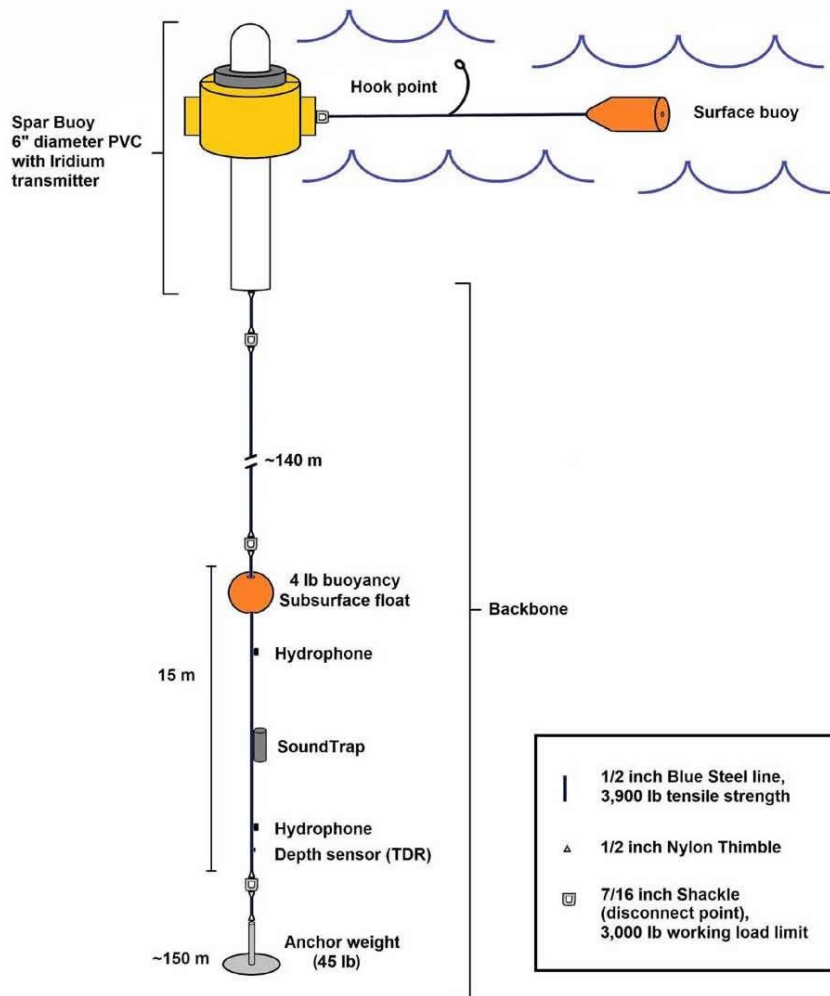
Spar Buoy
6" diameter PVC with Iridium transmitter

Hook point

Surface buoy

~140 m

4 lb buoyancy
Subsurface float

Backbone

15 m

Hydrophone

SoundTrap

Hydrophone

Depth sensor (TDR)

~150 m

Anchor weight
(45 lb)

| | |
|---|---|
| | 1/2 inch Blue Steel line, 3,900 lb tensile strength |
| | 1/2 inch Nylon Thimble |
| | 7/16 inch Shackle (disconnect point), 3,000 lb working load limit |